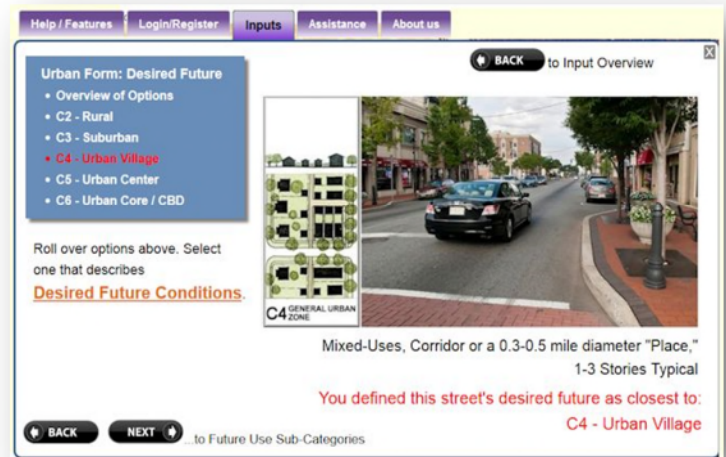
Help / Features | Login/Register | Inputs | Assistance | About us

BACK to Input Overview

X

Urban Form: Desired Future
• Overview of Options
• C2 - Rural
• C3 - Suburban
• C4 - Urban Village
• C5 - Urban Center
• C6 - Urban Core / CBD

Roll over options above. Select one that describes
Desired Future Conditions.

C4 GENERAL URBAN ZONE

Mixed-Uses, Corridor or a 0.3-0.5 mile diameter "Place," 1-3 Stories Typical

You defined this street's desired future as closest to:
C4 - Urban Village

BACK NEXT ...to Future Use Sub-Categories